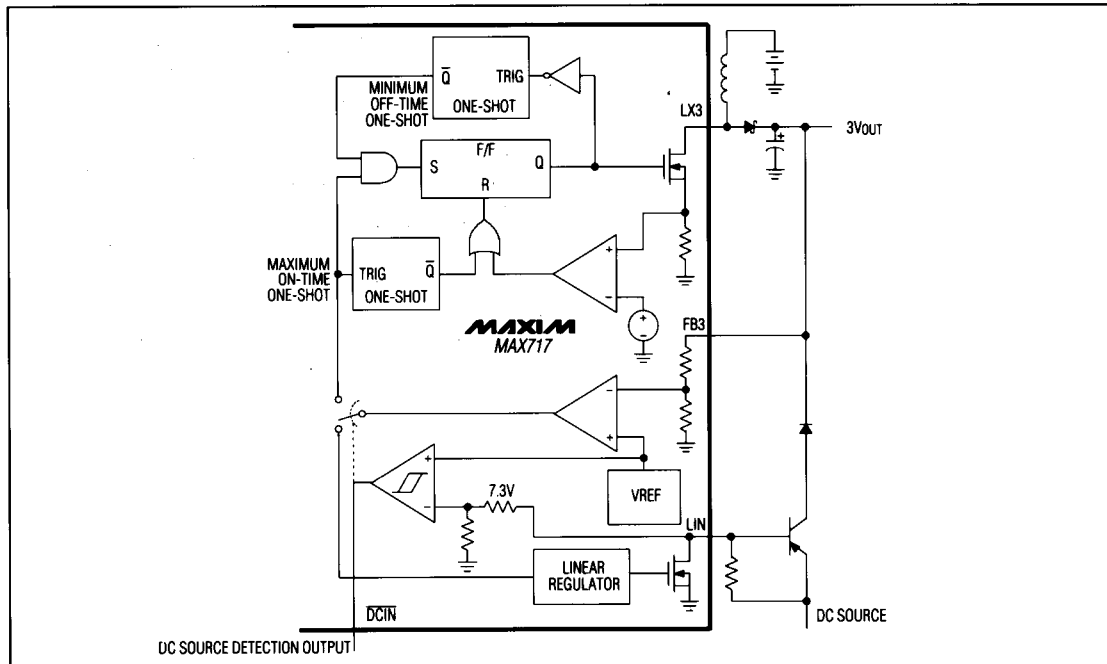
$\overline{Q}$ TRIG
MINIMUM OFF-TIME ONE-SHOT
ONE-SHOT
LX3
3VOUT
F/F
S Q
R
MAXIMUM ON-TIME ONE-SHOT
TRIG $\overline{Q}$
ONE-SHOT
MAXIM
MAX717
FB3
7.3V
VREF
LIN
LINEAR REGULATOR
$\overline{DCIN}$
DC SOURCE
DC SOURCE DETECTION OUTPUT